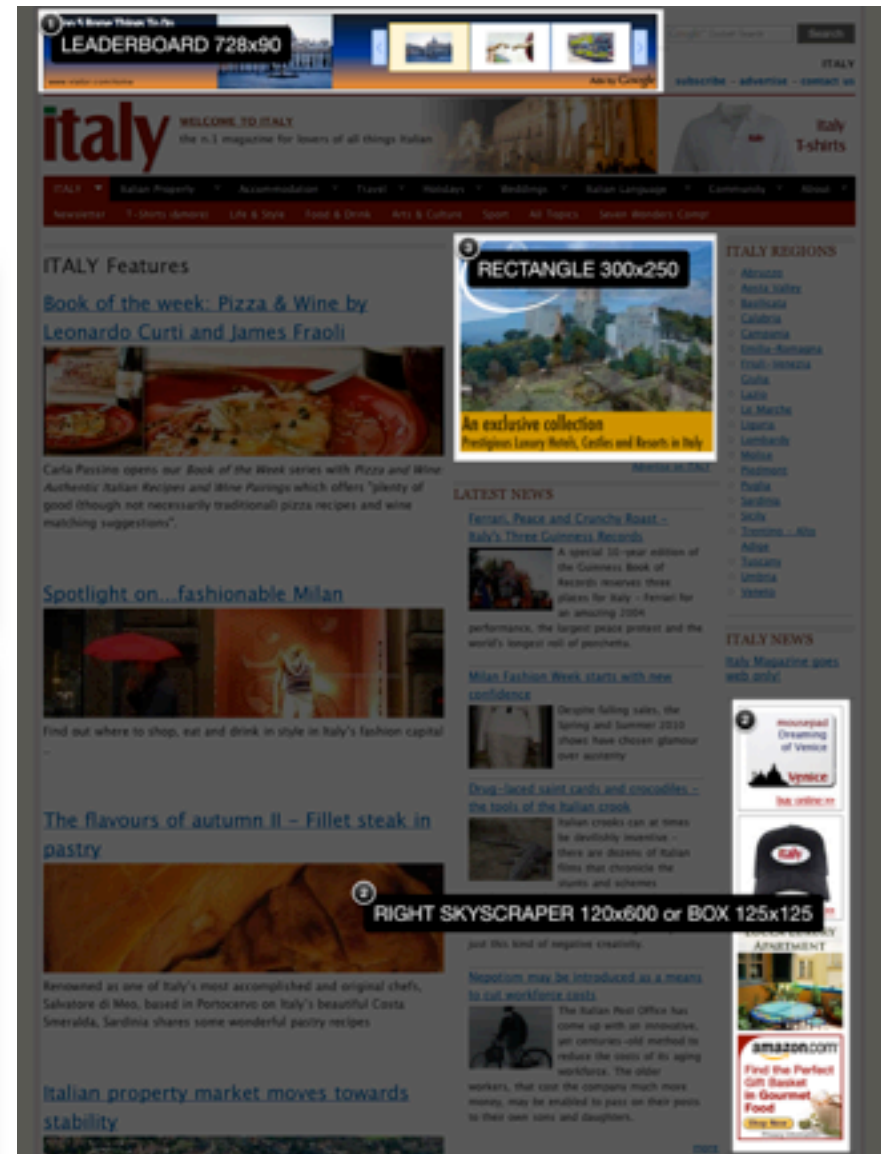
1 LEADERBOARD 728x90

Search

ITALY

subscribe - advertise - contact us

italy

WELCOME TO ITALY

the n.1 magazine for lovers of all things Italian

Italy T-shirts

ITALY Italian Property Accommodation Travel Holidays Weddings Italian Language Community About

Newsletter T-Shirts (dmore) Life & Style Food & Drink Arts & Culture Sport All Topics Seven Wonders Comp!

ITALY Features

Book of the week: Pizza & Wine by Leonardo Curti and James Fraoli

Carla Passino opens our Book of the Week series with Pizza and Wine Authentic Italian Recipes and Wine Pairings which offers "plenty of good (though not necessarily traditional) pizza recipes and wine matching suggestions".

Spotlight on...fashionable Milan

Find out where to shop, eat and drink in style in Italy's fashion capital

The flavours of autumn II - Fillet steak in pastry

Renowned as one of Italy's most accomplished and original chefs, Salvatore di Meo, based in Portocervo on Italy's beautiful Costa Smeralda, Sardinia shares some wonderful pastry recipes

Italian property market moves towards stability

3 RECTANGLE 300x250

An exclusive collection
Prestigious Luxury Hotels, Castles and Resorts in Italy

Advertise on ITALY

LATEST NEWS

Ferrari, Peace and Crunchy Roast - Italy's Three Guinness Records

A special 10-year edition of the Guinness Book of Records reserves three places for Italy - Ferrari for an amazing 2004 performance, the largest peace protest and the world's longest roll of porchetta.

Milan Fashion Week starts with new confidence

Despite falling sales, the Spring and Summer 2010 shows have chosen glamour over austerity

Drug-laced saint cards and crocodiles - the tools of the Italian crook

Italian crooks can at times be devilishly inventive - there are dozens of Italian films that chronicle the stunts and schemes

just this kind of negative creativity.

2 RIGHT SKYSCRAPER 120x600 or BOX 125x125

Nepotism may be introduced as a means to cut workforce costs

The Italian Post Office has come up with an innovative, yet centuries-old method to reduce the costs of its aging workforce. The older workers, that cost the company much more money, may be enabled to pass on their posts to their own sons and daughters.

more

ITALY REGIONS

Abruzzo
Aosta Valley
Basilicata
Calabria
Campania
Emilia-Romagna
Friuli-Venezia
Giulia
Lazio
Le Marche
Liguria
Lombardy
Molise
Piedmont
Puglia
Sardinia
Sicily
Trentino - Alto Adige
Tuscany
Umbria
Veneto

ITALY NEWS

Italy Magazine goes web only!

2 mousepad Dreaming of Venice
Venice
buy online >>

italy

APARTMENT

amazon.com
Find the Perfect Gift Basket in Gourmet Food
Shop Now